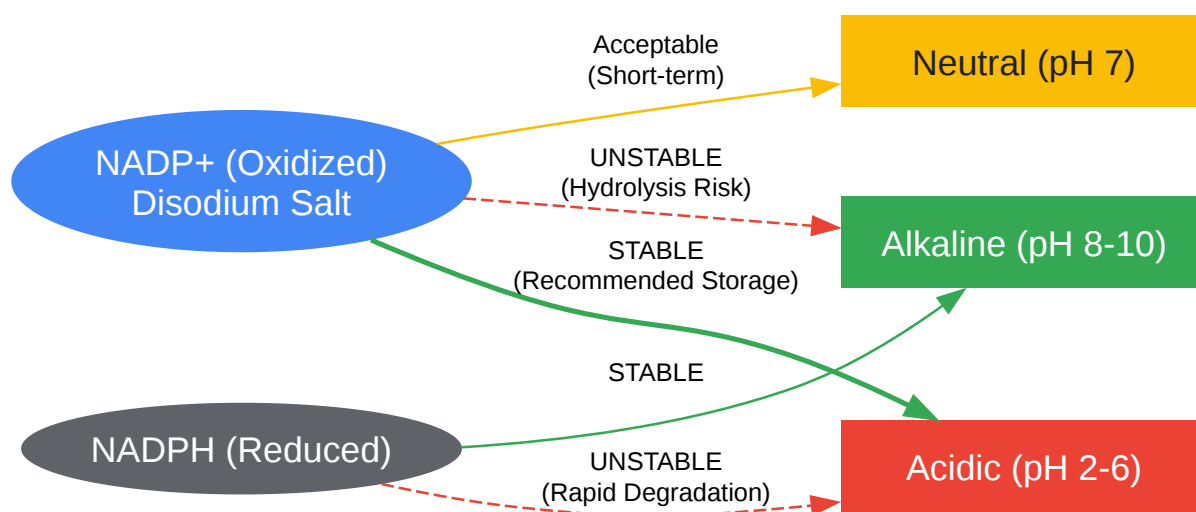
NADP+ (Oxidized) Disodium Salt

Acceptable (Short-term)

Neutral (pH 7)

UNSTABLE (Hydrolysis Risk)

Alkaline (pH 8-10)

STABLE (Recommended Storage)

STABLE

NADPH (Reduced)

Acidic (pH 2-6)

UNSTABLE (Rapid Degradation)